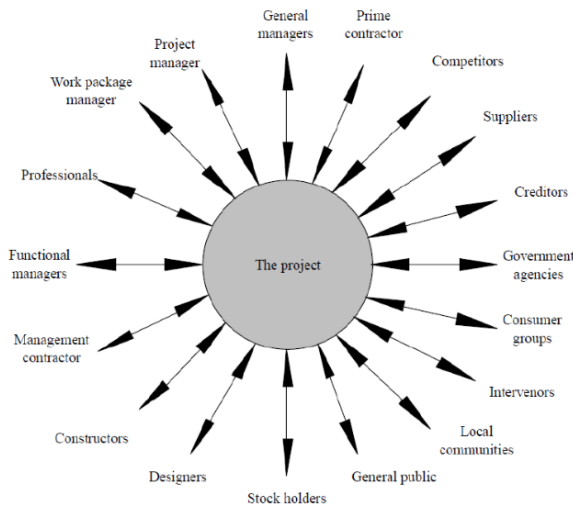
General managers

Prime contractor

Project manager

Competitors

Work package manager

Suppliers

Professionals

Creditors

Functional managers

The project

Government agencies

Consumer groups

Management contractor

Intervenors

Constructors

Local communities

Designers

General public

Stock holders